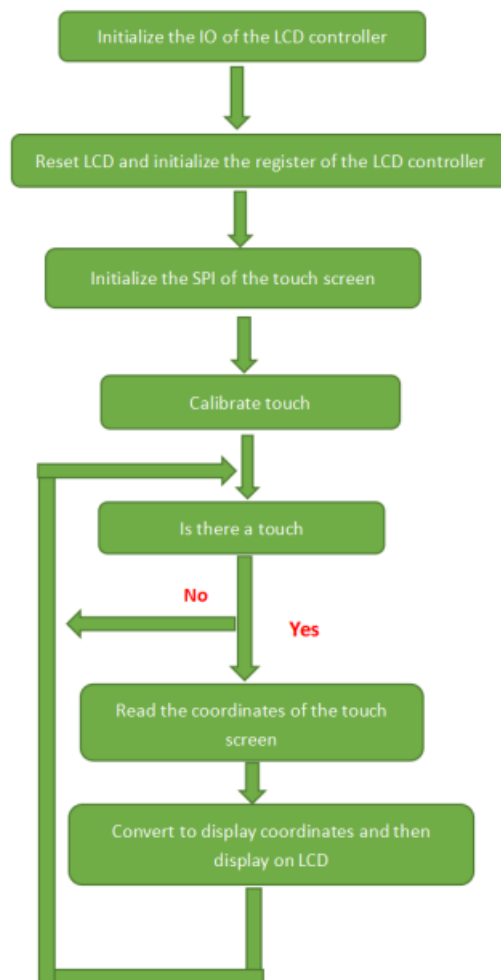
Initialize the IO of the LCD controller

Reset LCD and initialize the register of the LCD controller

Initialize the SPI of the touch screen

Calibrate touch

Is there a touch

No

Yes

Read the coordinates of the touch screen

Convert to display coordinates and then display on LCD